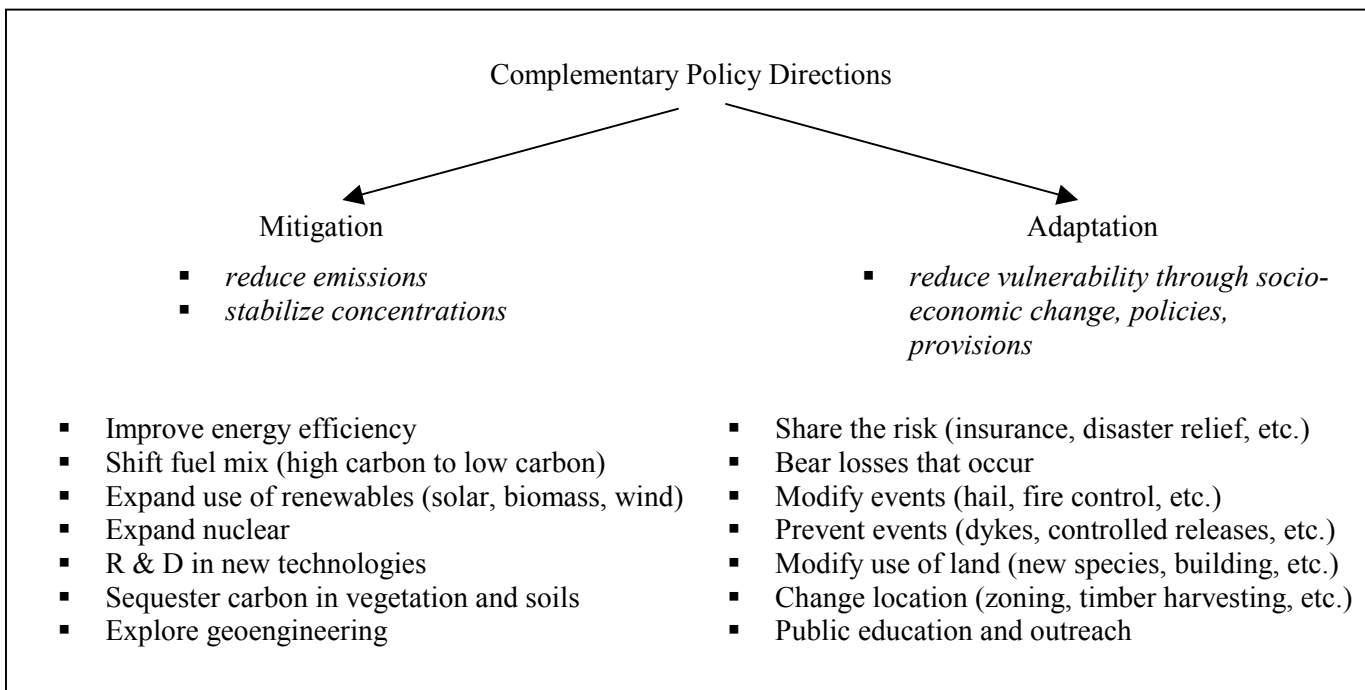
Complementary Policy Directions

Mitigation

- *reduce emissions*
- *stabilize concentrations*

- Improve energy efficiency
- Shift fuel mix (high carbon to low carbon)
- Expand use of renewables (solar, biomass, wind)
- Expand nuclear
- R & D in new technologies
- Sequester carbon in vegetation and soils
- Explore geoengineering

Adaptation

- *reduce vulnerability through socioeconomic change, policies, provisions*

- Share the risk (insurance, disaster relief, etc.)
- Bear losses that occur
- Modify events (hail, fire control, etc.)
- Prevent events (dykes, controlled releases, etc.)
- Modify use of land (new species, building, etc.)
- Change location (zoning, timber harvesting, etc.)
- Public education and outreach